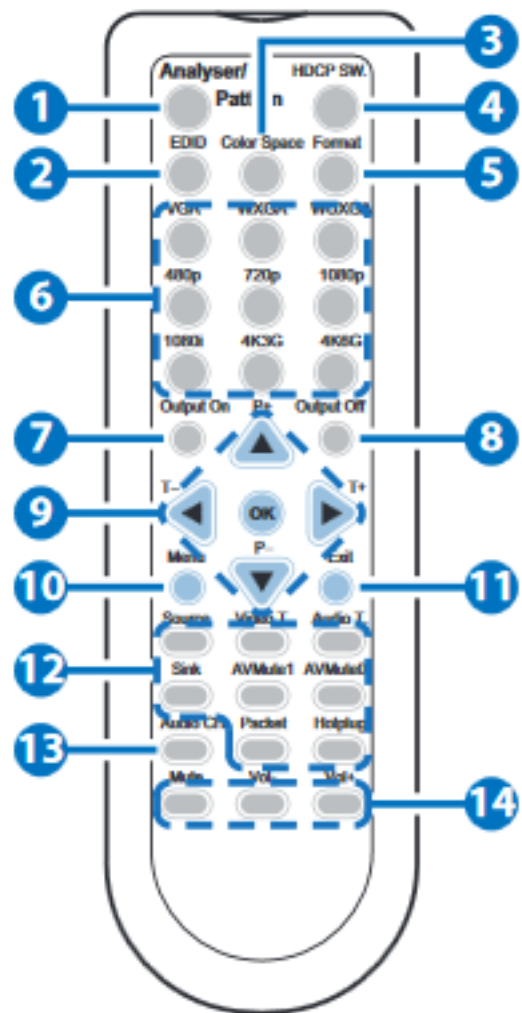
1
2
3
4
5
6
7
8
9
10
11
12
13
14

Analyser/ Pattern
HDCP SW.
EDID
Color Space
Format
VGA
WXGA
WUXGA
480p
720p
1080p
1080i
4K3G
4K6G
Output On
P+
Output Off
T-
OK
T+
Menu
P-
Exit
Source
Video T.
Audio T.
Sink
AVMute1
AVMute2
Audio Ch.
Packet
Hotplug
Mute
Vol-
Vol+